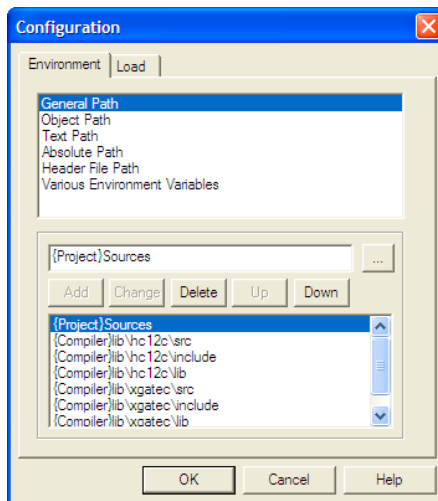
Configuration

Environment | Load

General Path
Object Path
Text Path
Absolute Path
Header File Path
Various Environment Variables

{Project}Sources

...

Add | Change | Delete | Up | Down

{Project}Sources
{Compiler}lib\hc12c\src
{Compiler}lib\hc12c\include
{Compiler}lib\hc12c\lib
{Compiler}lib\xgatec\src
{Compiler}lib\xgatec\include
{Compiler}lib\xgatec\lib

OK | Cancel | Help